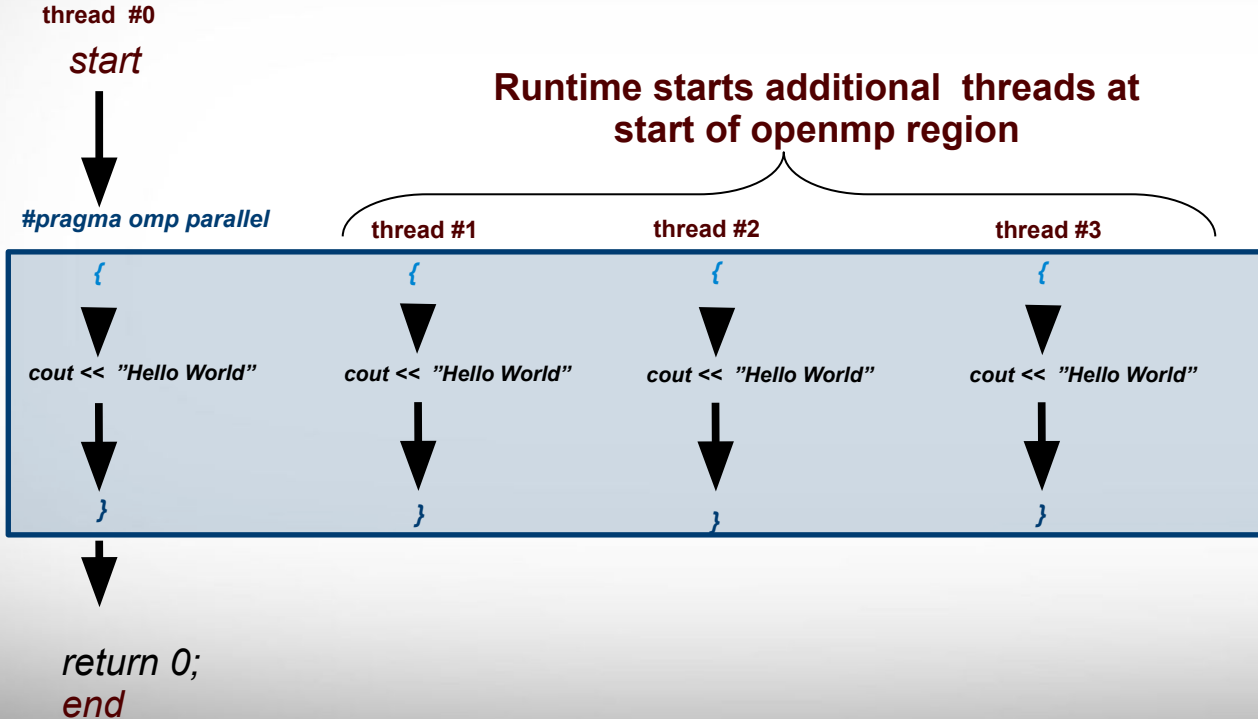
thread #0

start

Runtime starts additional threads at start of openmp region

#pragma omp parallel

thread #1

thread #2

thread #3

{

{

{

{

cout << "Hello World"

cout << "Hello World"

cout << "Hello World"

cout << "Hello World"

}

}

}

}

return 0;

end